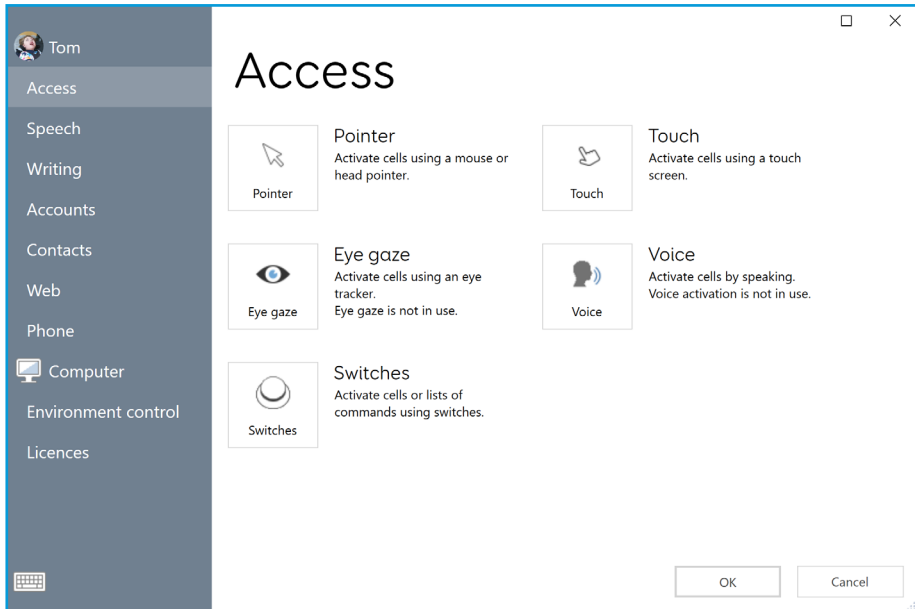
Tom
Access
Speech
Writing
Accounts
Contacts
Web
Phone
Computer
Environment control
Licences

Access

Pointer
Pointer
Activate cells using a mouse or head pointer.

Touch
Touch
Activate cells using a touch screen.

Eye gaze
Eye gaze
Activate cells using an eye tracker.
Eye gaze is not in use.

Voice
Voice
Activate cells by speaking.
Voice activation is not in use.

Switches
Switches
Activate cells or lists of commands using switches.

OK
Cancel